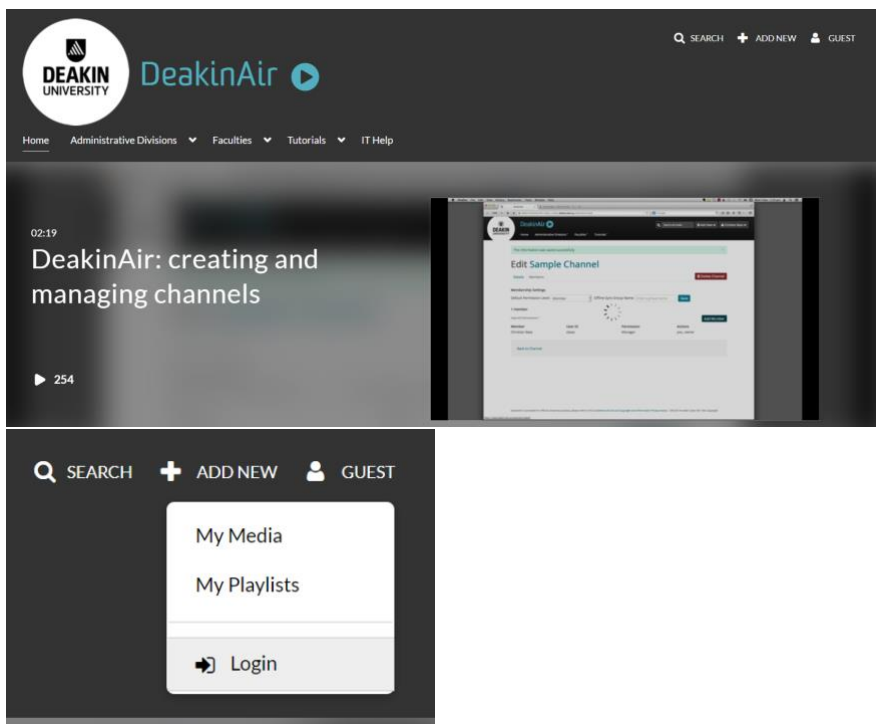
DEAKIN UNIVERSITY DeakinAir

SEARCH ADD NEW GUEST

Home Administrative Divisions Faculties Tutorials IT Help

02:19

DeakinAir: creating and managing channels

254

DeakinAir

Edit Sample Channel

Back to Channel

SEARCH ADD NEW GUEST

My Media

My Playlists

Login